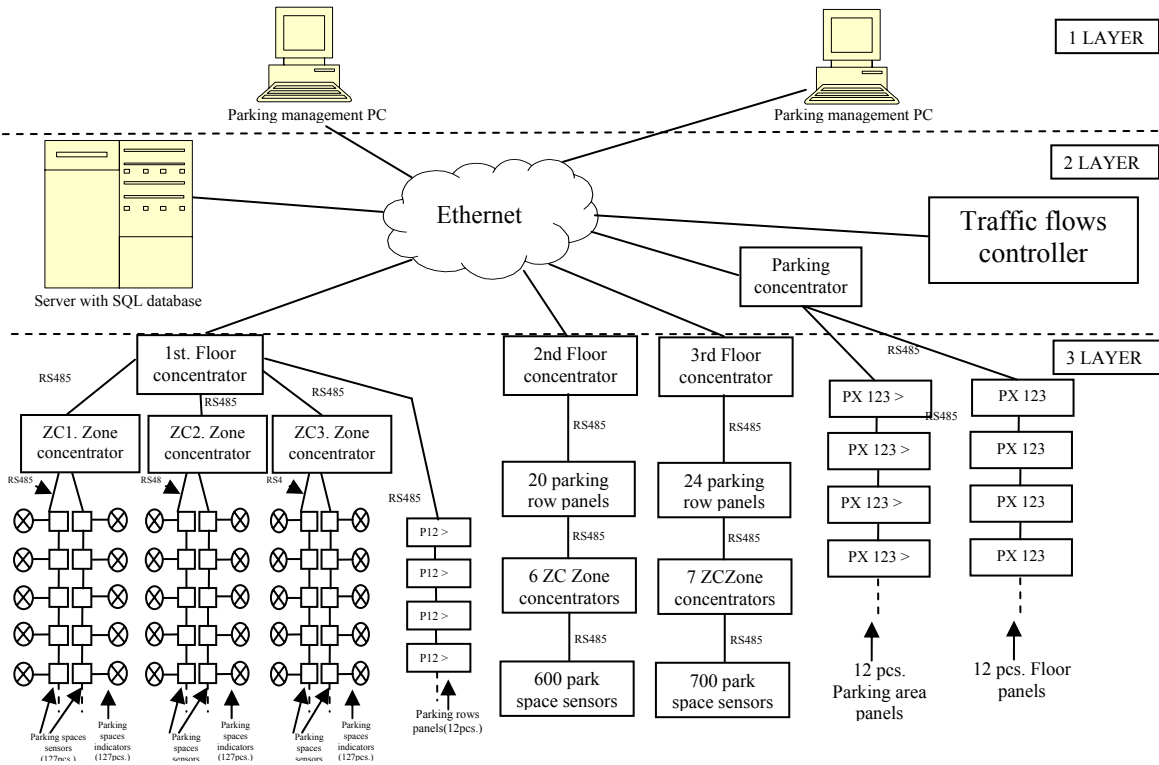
1 LAYER

Parking management PC

Parking management PC

2 LAYER

Ethernet

Traffic flows controller

Server with SQL database

Parking concentrator

3 LAYER

RS485

1st. Floor concentrator

RS485

RS485

2nd Floor concentrator

3rd Floor concentrator

RS485

RS485

ZC1. Zone concentrator

ZC2. Zone concentrator

ZC3. Zone concentrator

PX 123 >

PX 123

RS485

RS48

RS4

RS485

RS485

RS485

PX 123 >

PX 123

20 parking row panels

24 parking row panels

PX 123 >

PX 123

P12 >

P12 >

RS485

RS485

P12 >

6 ZC Zone concentrators

7 ZCZone concentrators

PX 123 >

PX 123

P12 >

RS485

RS485

600 park space sensors

700 park space sensors

12 pcs. Parking area panels

12 pcs. Floor panels

Parking rows panels(12pcs.)

Parking spaces sensors (127pcs.)

Parking spaces indicators (127pcs.)

Parking spaces sensors

Parking spaces indicators (127pcs.)

Parking spaces sensors

Parking spaces indicators (127pcs.)